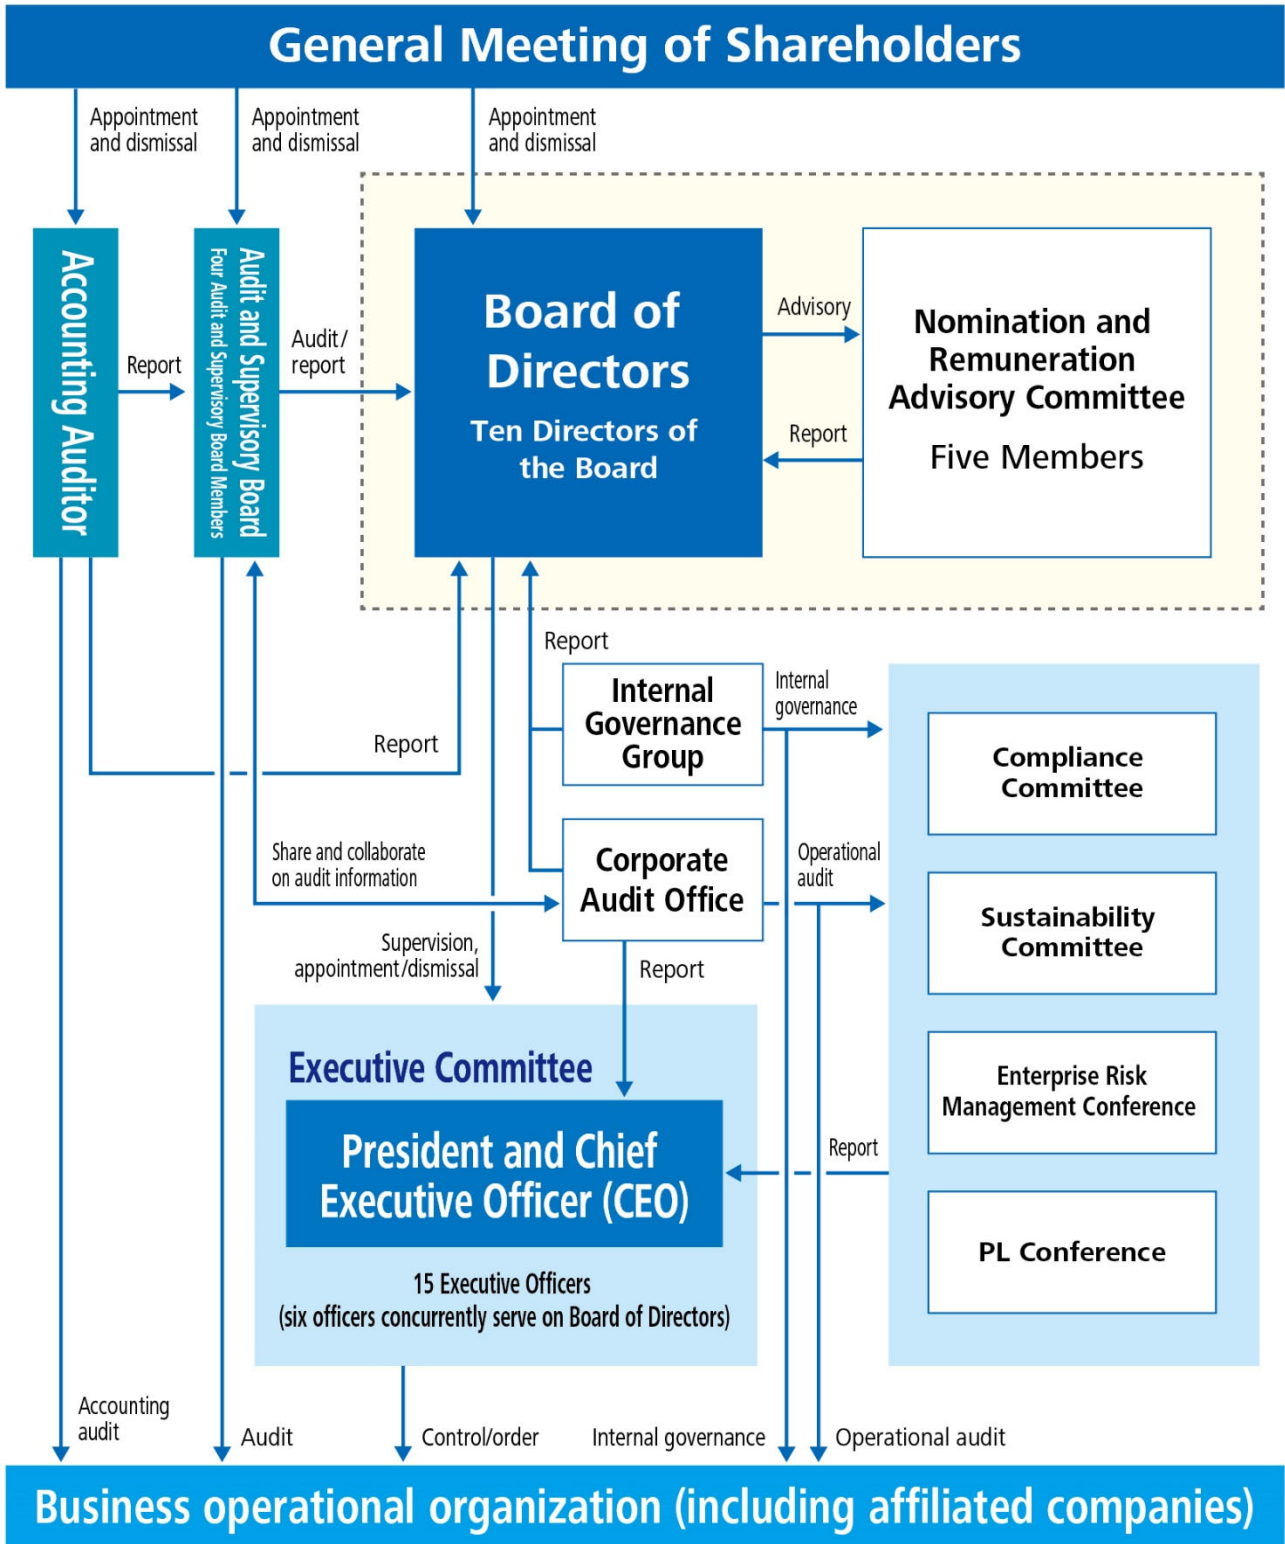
General Meeting of Shareholders

Appointment and dismissal

Appointment and dismissal

Appointment and dismissal

Accounting Auditor

Report

Audit and Supervisory Board
Four Audit and Supervisory Board Members

Audit/ report

Board of Directors
Ten Directors of the Board

Advisory

Report

Nomination and Remuneration Advisory Committee
Five Members

Report

Internal Governance Group

Internal governance

Report

Compliance Committee

Share and collaborate on audit information

Corporate Audit Office

Operational audit

Sustainability Committee

Supervision, appointment/dismissal

Report

Executive Committee

President and Chief Executive Officer (CEO)

15 Executive Officers
(six officers concurrently serve on Board of Directors)

Enterprise Risk Management Conference

Report

PL Conference

Accounting audit

Audit

Control/order

Internal governance

Operational audit

Business operational organization (including affiliated companies)